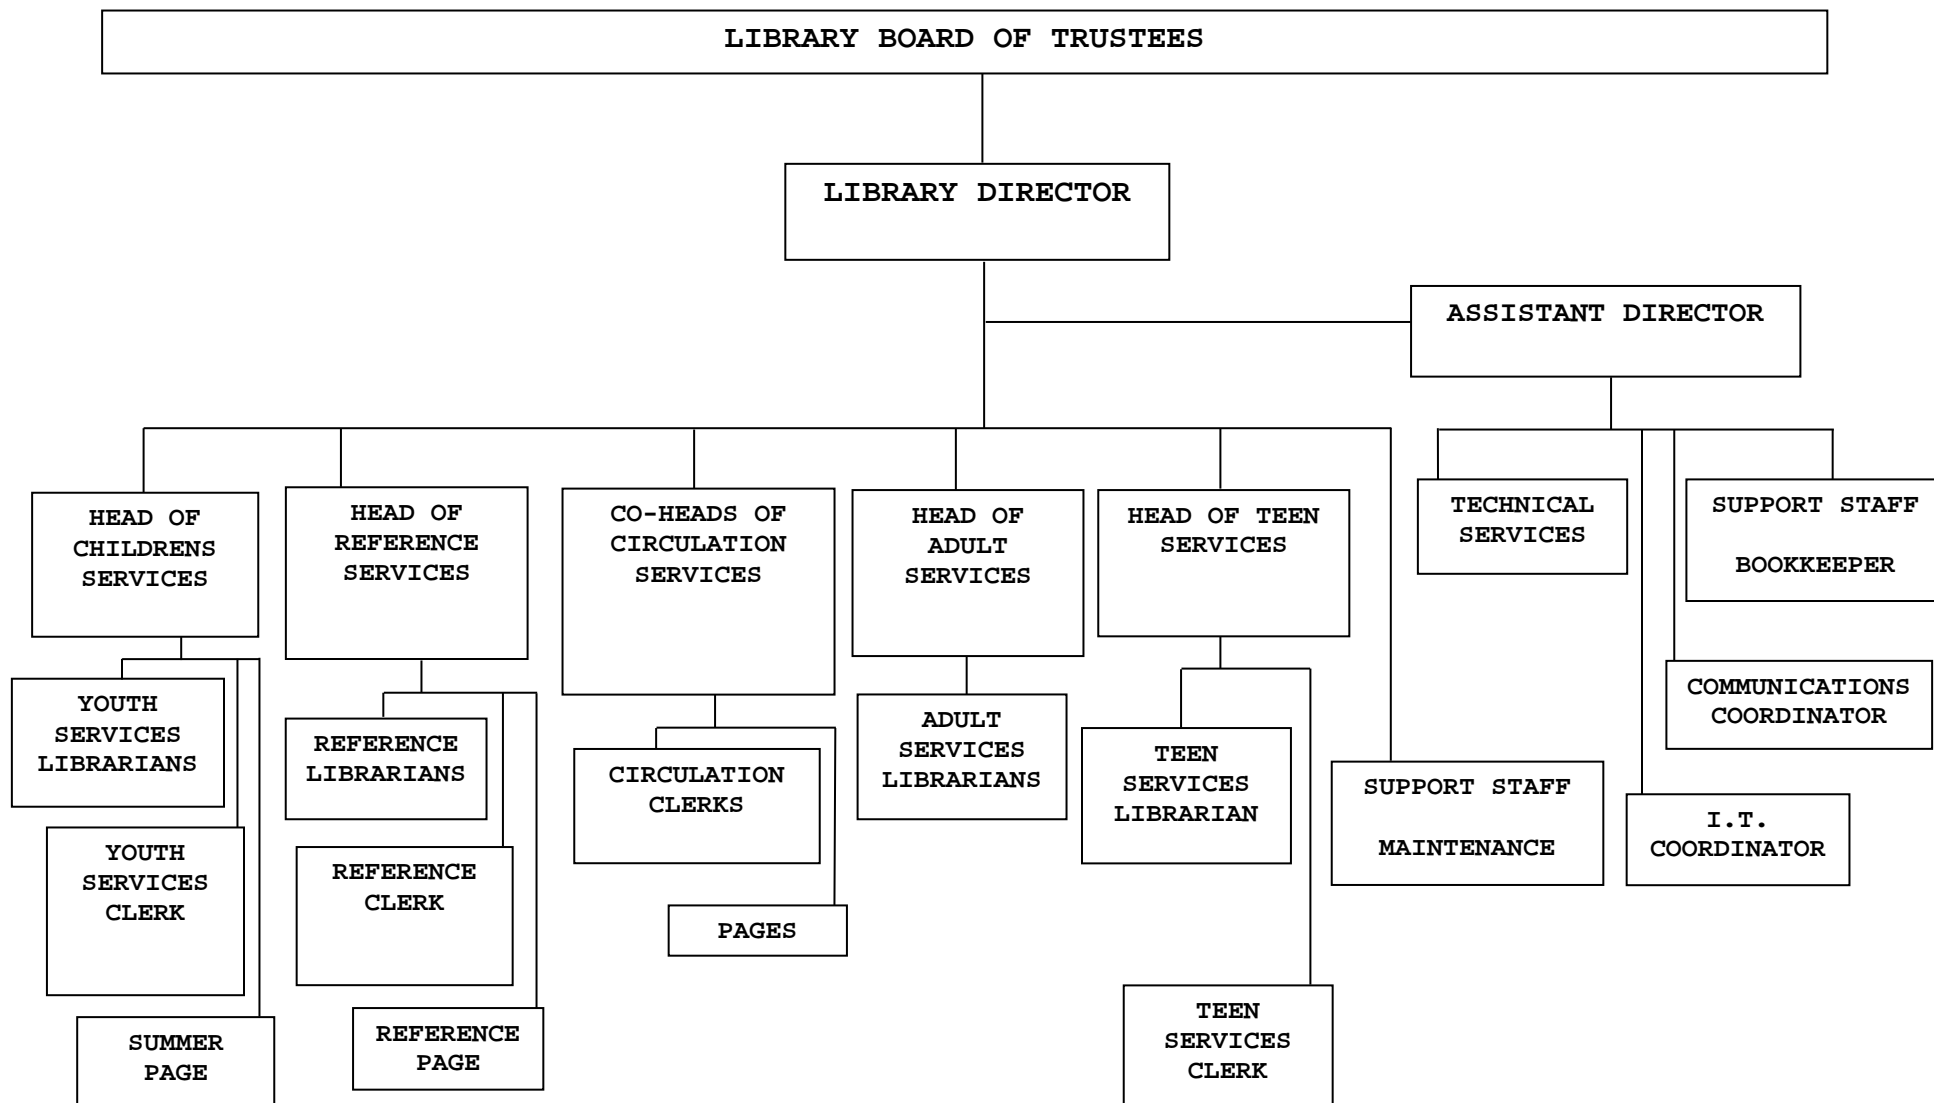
LIBRARY BOARD OF TRUSTEES

LIBRARY DIRECTOR

ASSISTANT DIRECTOR

HEAD OF CHILDRENS SERVICES

YOUTH SERVICES LIBRARIANS

YOUTH SERVICES CLERK

SUMMER PAGE

HEAD OF REFERENCE SERVICES

REFERENCE LIBRARIANS

REFERENCE CLERK

REFERENCE PAGE

CO-HEADS OF CIRCULATION SERVICES

CIRCULATION CLERKS

PAGES

HEAD OF ADULT SERVICES

ADULT SERVICES LIBRARIANS

HEAD OF TEEN SERVICES

TEEN SERVICES LIBRARIAN

TEEN SERVICES CLERK

SUPPORT STAFF

MAINTENANCE

TECHNICAL SERVICES

SUPPORT STAFF

BOOKKEEPER

COMMUNICATIONS COORDINATOR

I.T. COORDINATOR